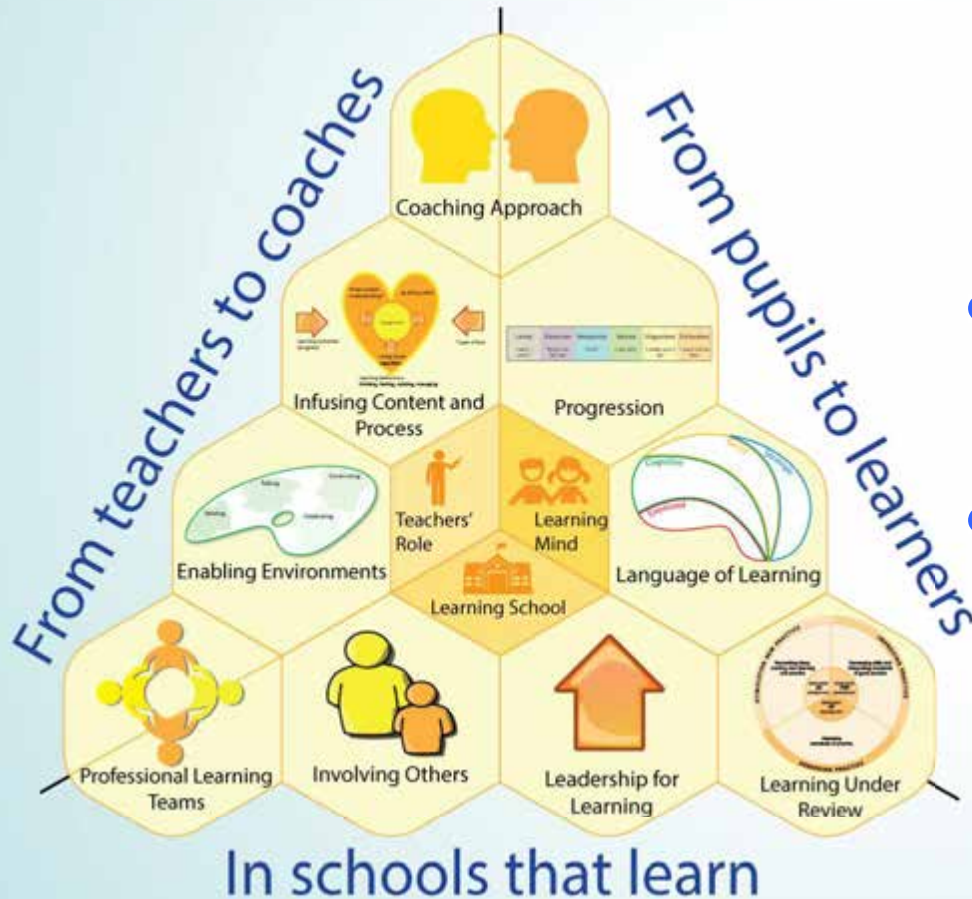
From teachers to coaches

From pupils to learners

Coaching Approach

Infusing Content and Process

Progression

Teachers' Role

Learning Mind

Learning School

Enabling Environments

Language of Learning

Professional Learning Teams

Involving Others

Leadership for Learning

Learning Under Review

In schools that learn